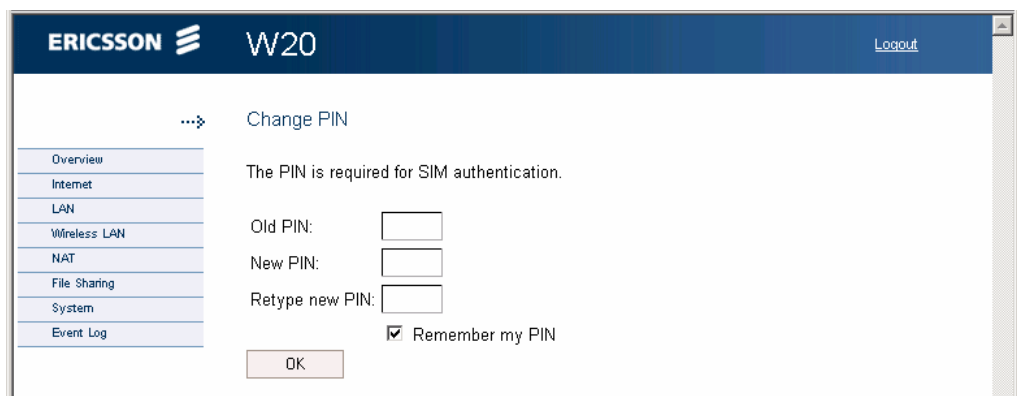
ERICSSON W20

Logout

Overview
Internet
LAN
Wireless LAN
NAT
File Sharing
System
Event Log

Change PIN

The PIN is required for SIM authentication.

Old PIN:
New PIN:
Retype new PIN:

Remember my PIN

OK